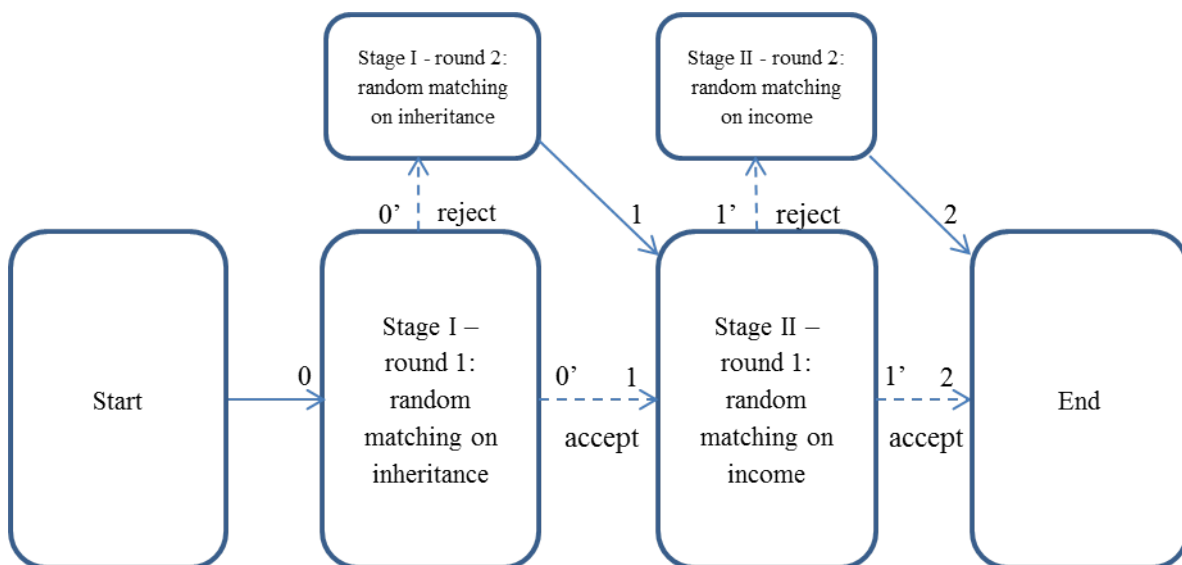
Stage I - round 2: random matching on inheritance

Stage II - round 2: random matching on income

0’ reject

1

1’ reject

2

Start

0

Stage I – round 1: random matching on inheritance

0’ 1

accept

Stage II – round 1: random matching on income

1’ 2

accept

End